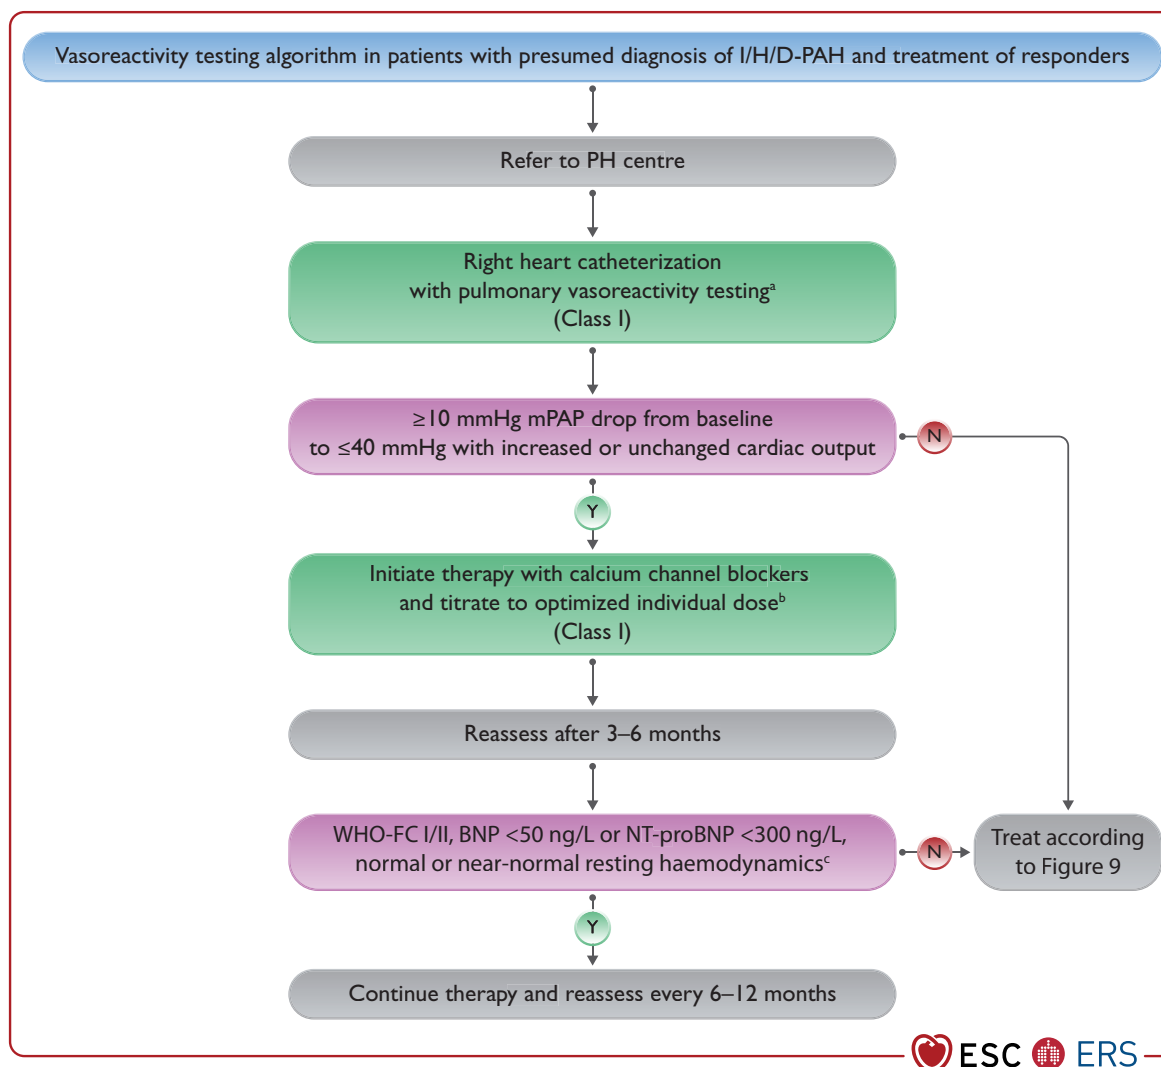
Vasoreactivity testing algorithm in patients with presumed diagnosis of I/H/D-PAH and treatment of responders

Refer to PH centre

Right heart catheterization with pulmonary vasoreactivity testing$^{a}$ (Class I)

≥10 mmHg mPAP drop from baseline to ≤40 mmHg with increased or unchanged cardiac output

N

Y

Initiate therapy with calcium channel blockers and titrate to optimized individual dose$^{b}$ (Class I)

Reassess after 3–6 months

WHO-FC I/II, BNP <50 ng/L or NT-proBNP <300 ng/L, normal or near-normal resting haemodynamics$^{c}$

N

Treat according to Figure 9

Y

Continue therapy and reassess every 6–12 months

ESC ERS